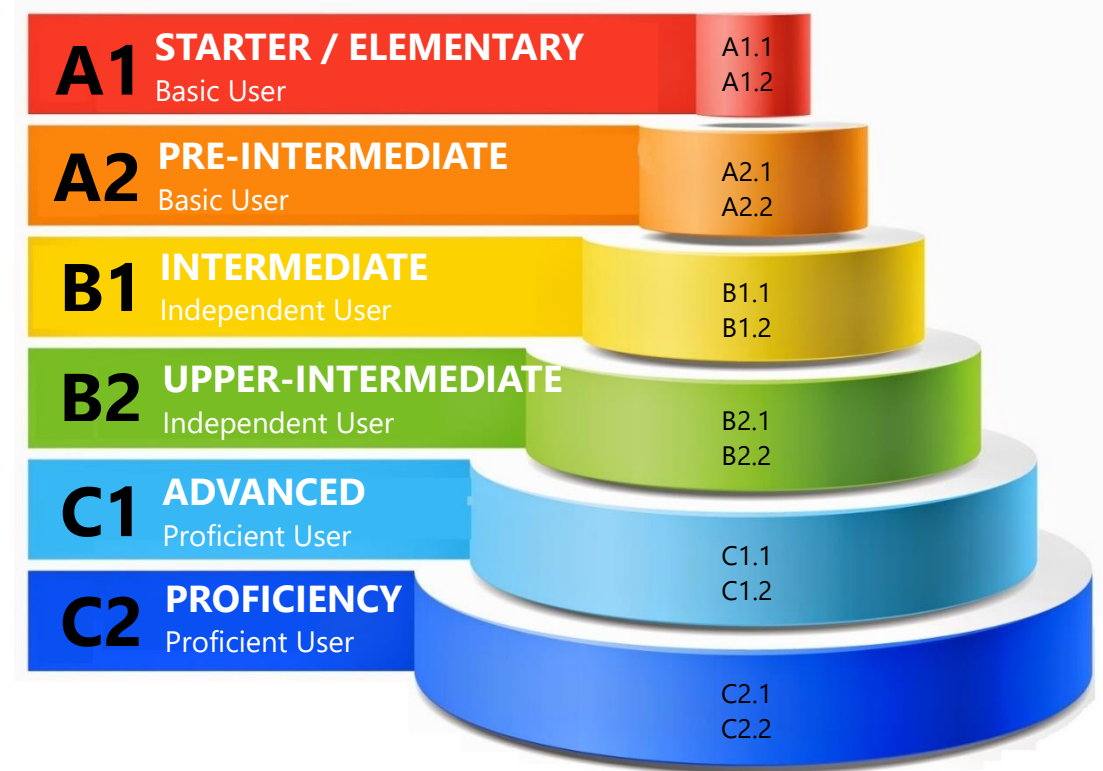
A1 STARTER / ELEMENTARY
Basic User
A1.1
A1.2

A2 PRE-INTERMEDIATE
Basic User
A2.1
A2.2

B1 INTERMEDIATE
Independent User
B1.1
B1.2

B2 UPPER-INTERMEDIATE
Independent User
B2.1
B2.2

C1 ADVANCED
Proficient User
C1.1
C1.2

C2 PROFICIENCY
Proficient User
C2.1
C2.2